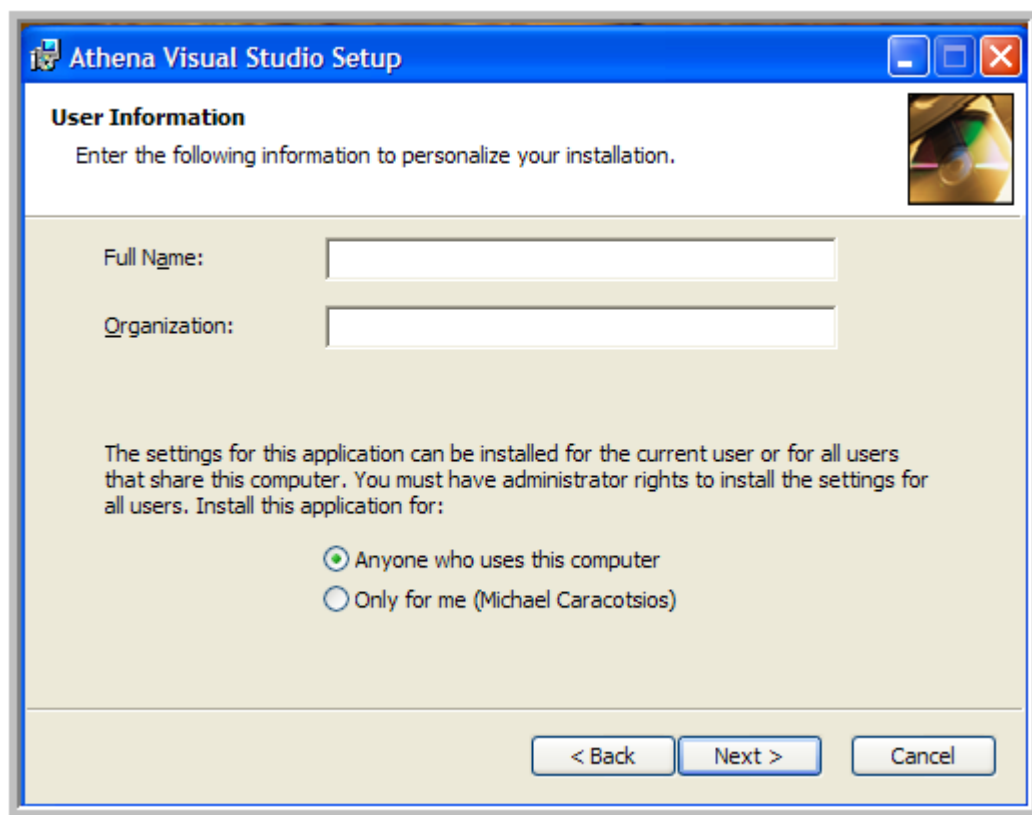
Athena Visual Studio Setup

User Information

Enter the following information to personalize your installation.

Full Name:

Organization:

The settings for this application can be installed for the current user or for all users that share this computer. You must have administrator rights to install the settings for all users. Install this application for:

Anyone who uses this computer

Only for me (Michael Caracotsios)

< Back

Next >

Cancel